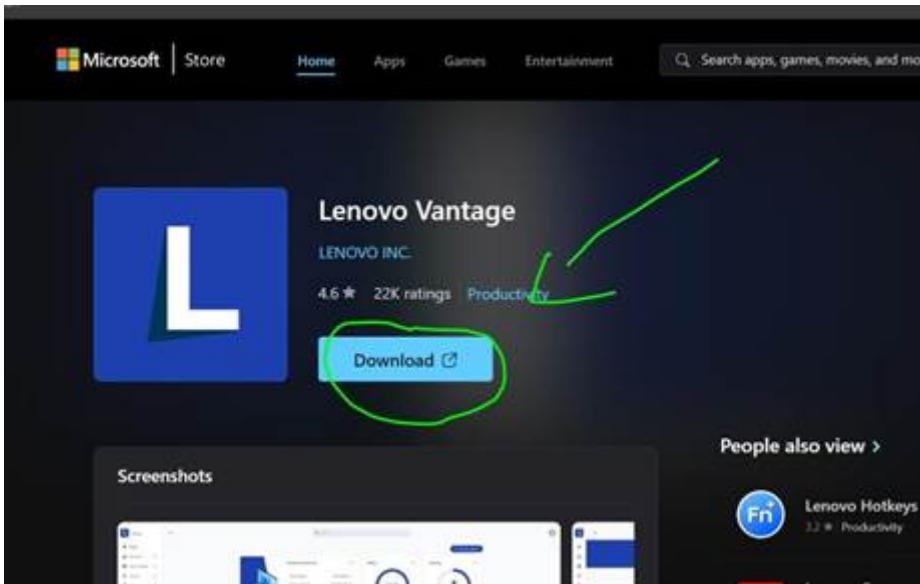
Microsoft | Store

Home Apps Games Entertainment

Search apps, games, movies, and mo

L

Lenovo Vantage

LENOVO INC.

4.6 ★ 22K ratings Productivity

Download

Screenshots

People also view >

Fn

Lenovo Hotkeys

3.2 ★ Productivity